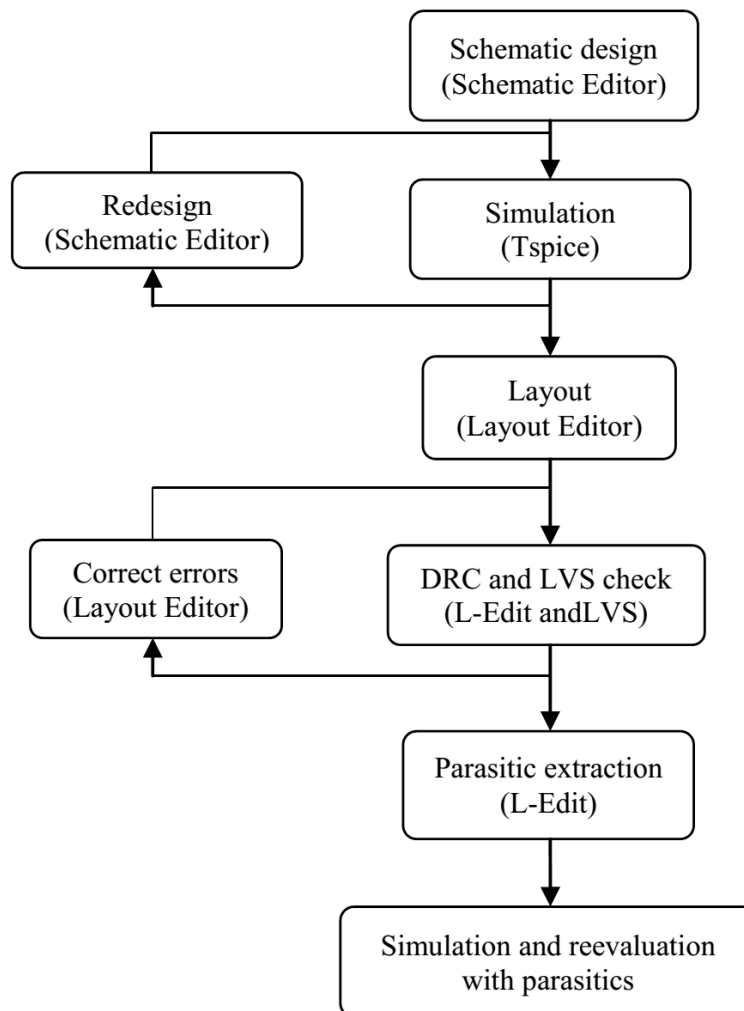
Schematic design
(Schematic Editor)

Redesign
(Schematic Editor)

Simulation
(Tspice)

Layout
(Layout Editor)

Correct errors
(Layout Editor)

DRC and LVS check
(L-Edit andLVS)

Parasitic extraction
(L-Edit)

Simulation and reevaluation
with parasitics